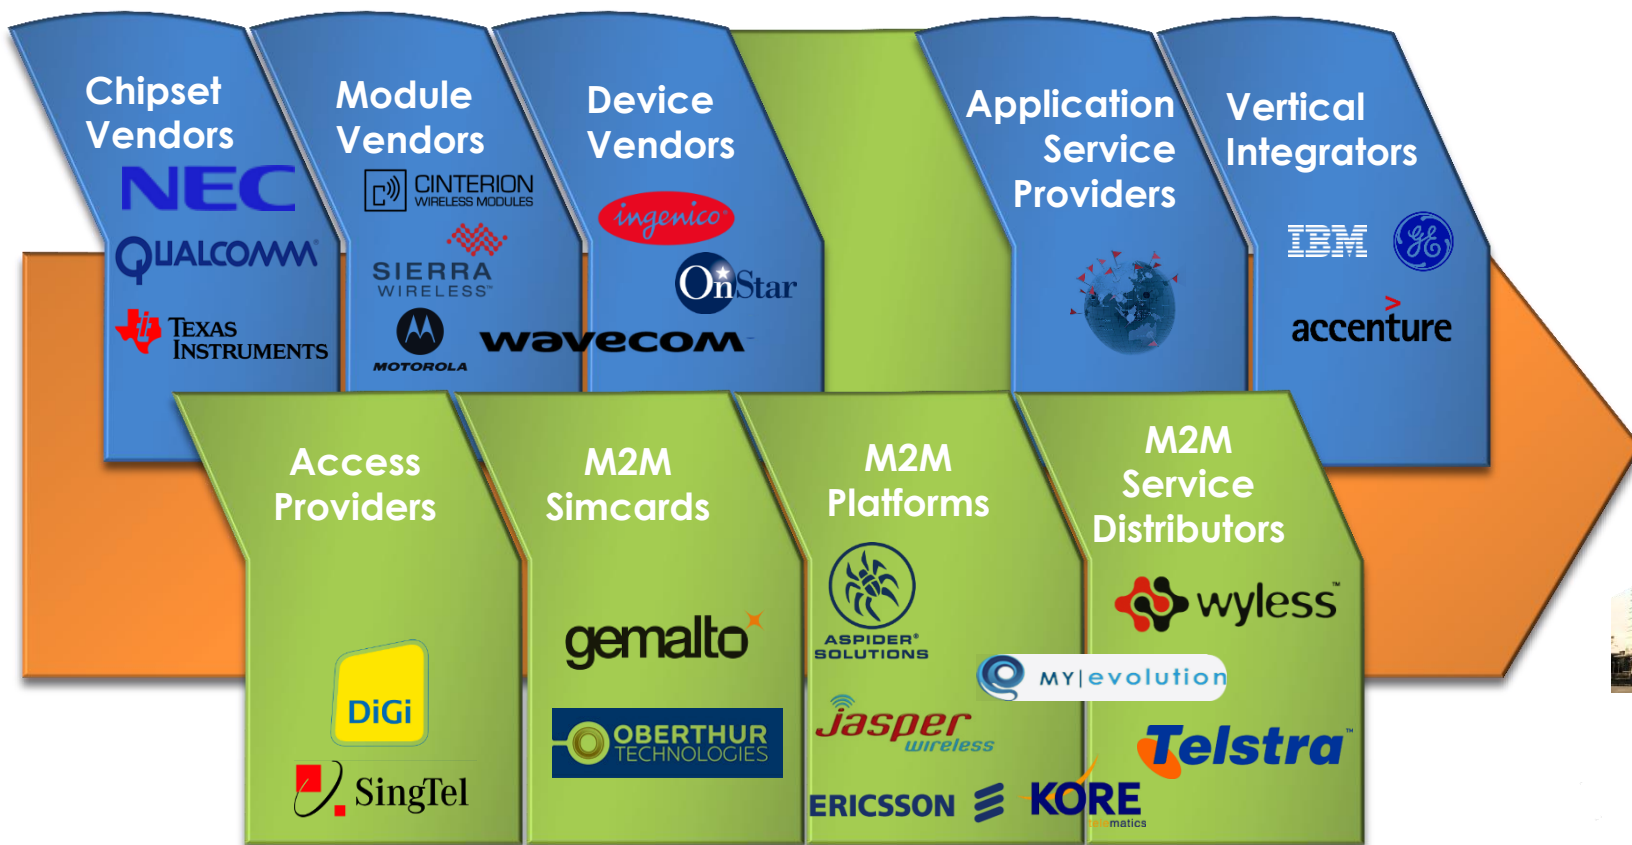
Chipset Vendors

NEC

QUALCOMM

TEXAS INSTRUMENTS

Module Vendors

CINTERION WIRELESS MODULES

SIERRA WIRELESS

MOTOROLA

wavecom

Device Vendors

ingenico

OnStar

Application Service Providers

Vertical Integrators

IBM

accenture

Access Providers

DiGi

SingTel

M2M Simcards

gemalto

OBERTHUR TECHNOLOGIES

M2M Platforms

ASPIDER SOLUTIONS

jasper wireless

ERICSSON

M2M Service Distributors

wyless

MY|evolution

Telstra

KORE telematics